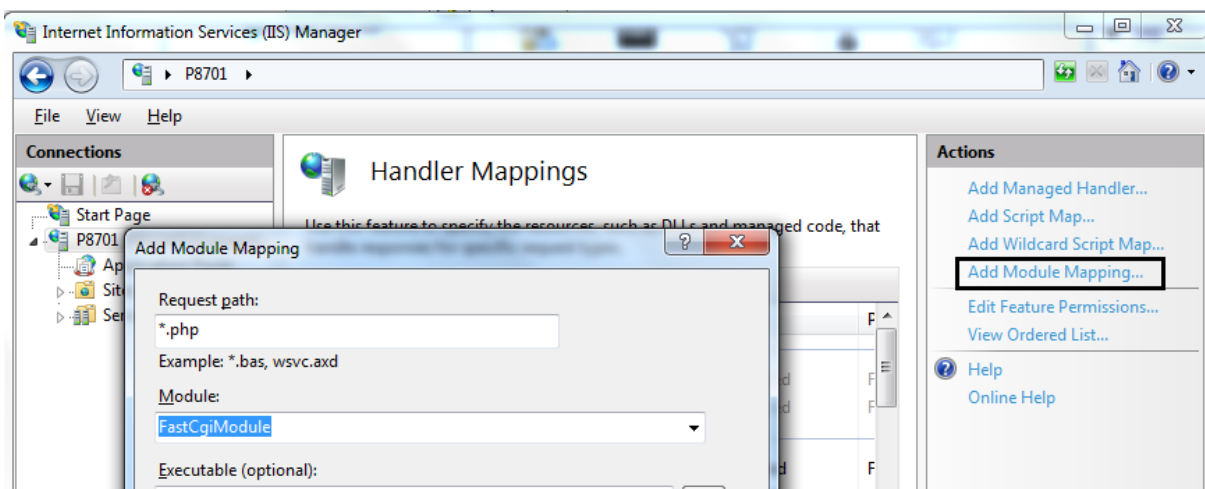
Internet Information Services (IIS) Manager

P8701

File View Help

Connections

Start Page
P8701
Ap
Sit
Se

Handler Mappings

Use this feature to specify the resources, such as DLLs and managed code, that

Add Module Mapping

Request path:
*.php
Example: *.bas, wsvc.axd

Module:
FastCgiModule

Executable (optional):

Actions

Add Managed Handler...
Add Script Map...
Add Wildcard Script Map...
Add Module Mapping...
Edit Feature Permissions...
View Ordered List...
Help
Online Help